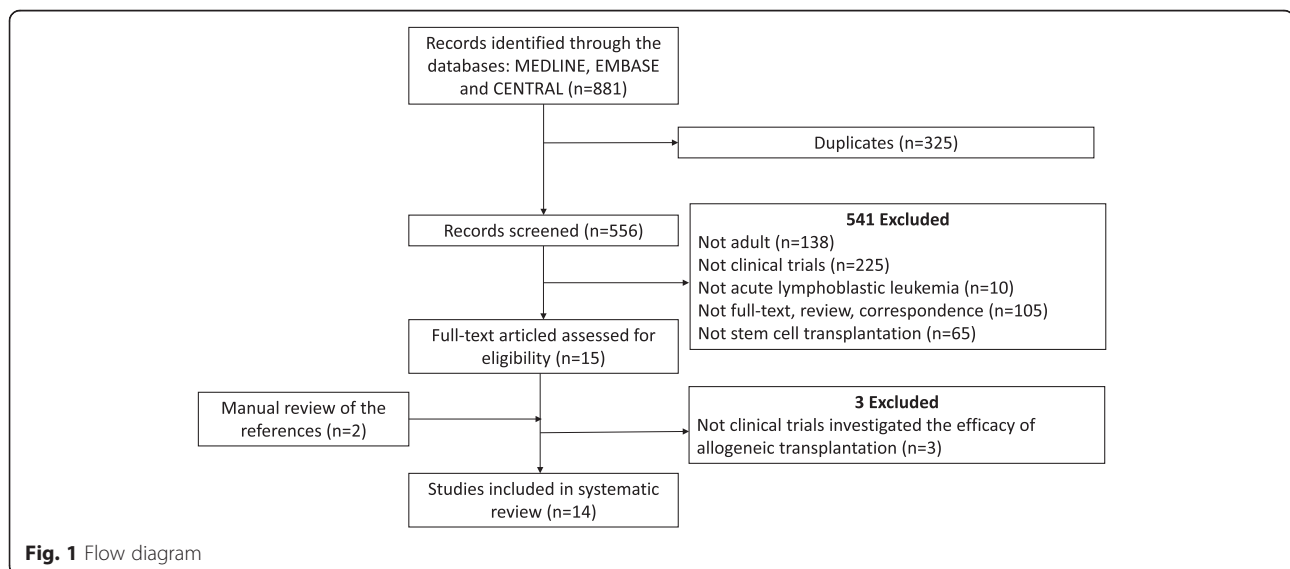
Records identified through the databases: MEDLINE, EMBASE and CENTRAL (n=881)

Duplicates (n=325)

Records screened (n=556)

541 Excluded
Not adult (n=138)
Not clinical trials (n=225)
Not acute lymphoblastic leukemia (n=10)
Not full-text, review, correspondence (n=105)
Not stem cell transplantation (n=65)

Full-text articled assessed for eligibility (n=15)

Manual review of the references (n=2)

3 Excluded
Not clinical trials investigated the efficacy of allogeneic transplantation (n=3)

Studies included in systematic review (n=14)

Fig. 1 Flow diagram